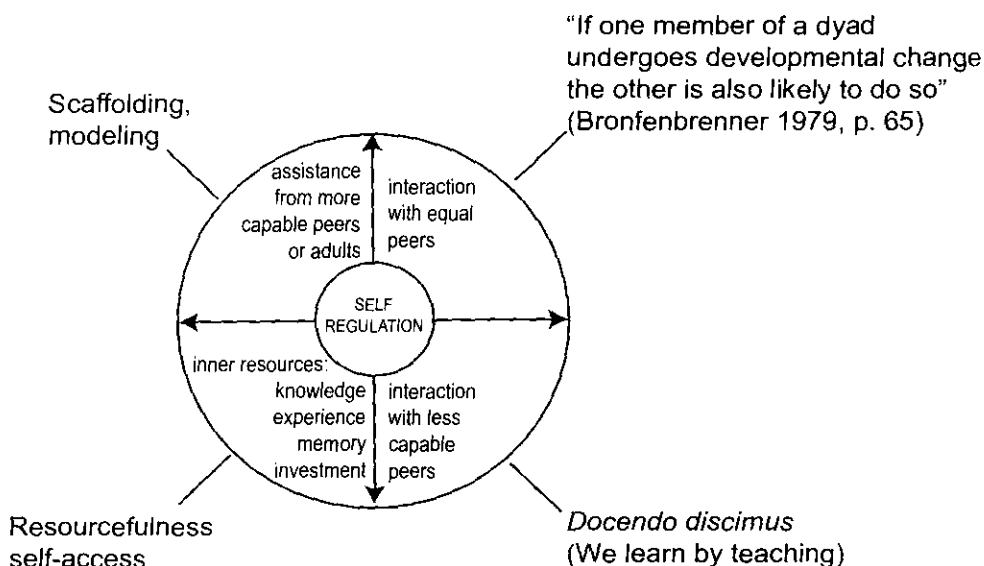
"If one member of a dyad undergoes developmental change the other is also likely to do so" (Bronfenbrenner 1979, p. 65)

Scaffolding, modeling

assistance from more capable peers or adults

interaction with equal peers

SELF REGULATION

inner resources: knowledge experience memory investment

interaction with less capable peers

Resourcefulness self-access

Docendo discimus (We learn by teaching)